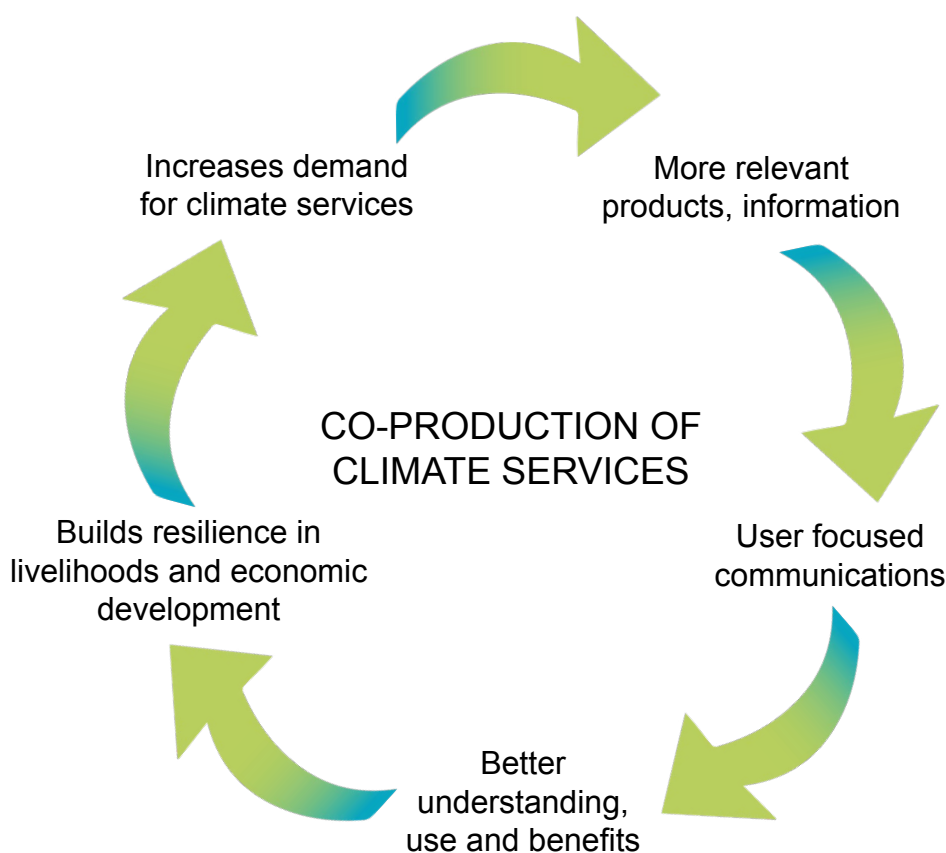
Increases demand for climate services

More relevant products, information

CO-PRODUCTION OF CLIMATE SERVICES

User focused communications

Better understanding, use and benefits

Builds resilience in livelihoods and economic development